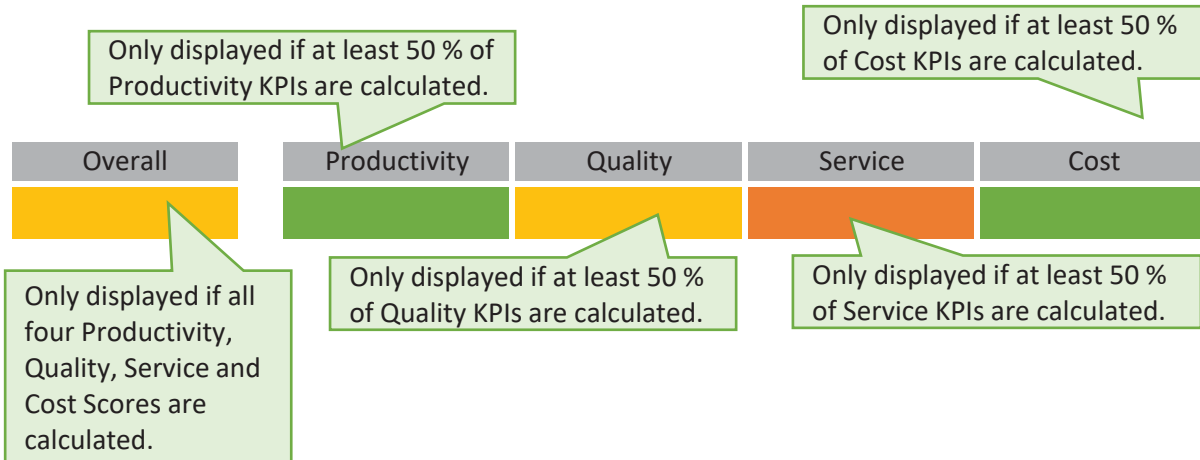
Only displayed if at least 50 % of Cost KPIs are calculated.

Only displayed if at least 50 % of Productivity KPIs are calculated.

| Overall | Productivity | Quality | Service | Cost |
|---|---|---|---|---|

Only displayed if all four Productivity, Quality, Service and Cost Scores are calculated.

Only displayed if at least 50 % of Quality KPIs are calculated.

Only displayed if at least 50 % of Service KPIs are calculated.